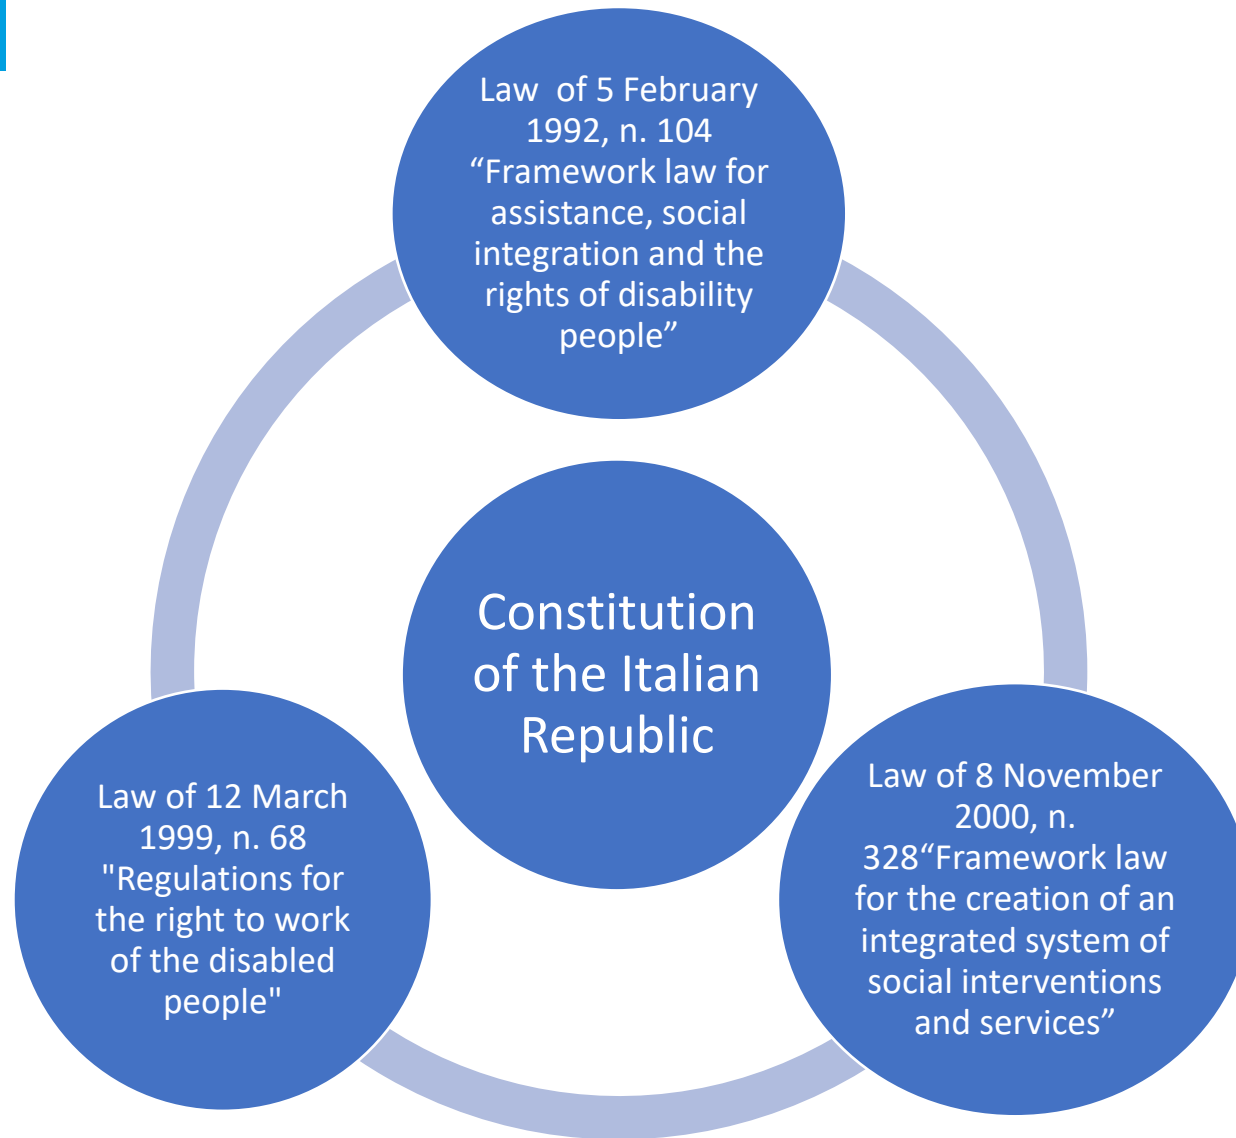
Law of 5 February 1992, n. 104 “Framework law for assistance, social integration and the rights of disability people”

Constitution of the Italian Republic

Law of 12 March 1999, n. 68 "Regulations for the right to work of the disabled people"

Law of 8 November 2000, n. 328“Framework law for the creation of an integrated system of social interventions and services”